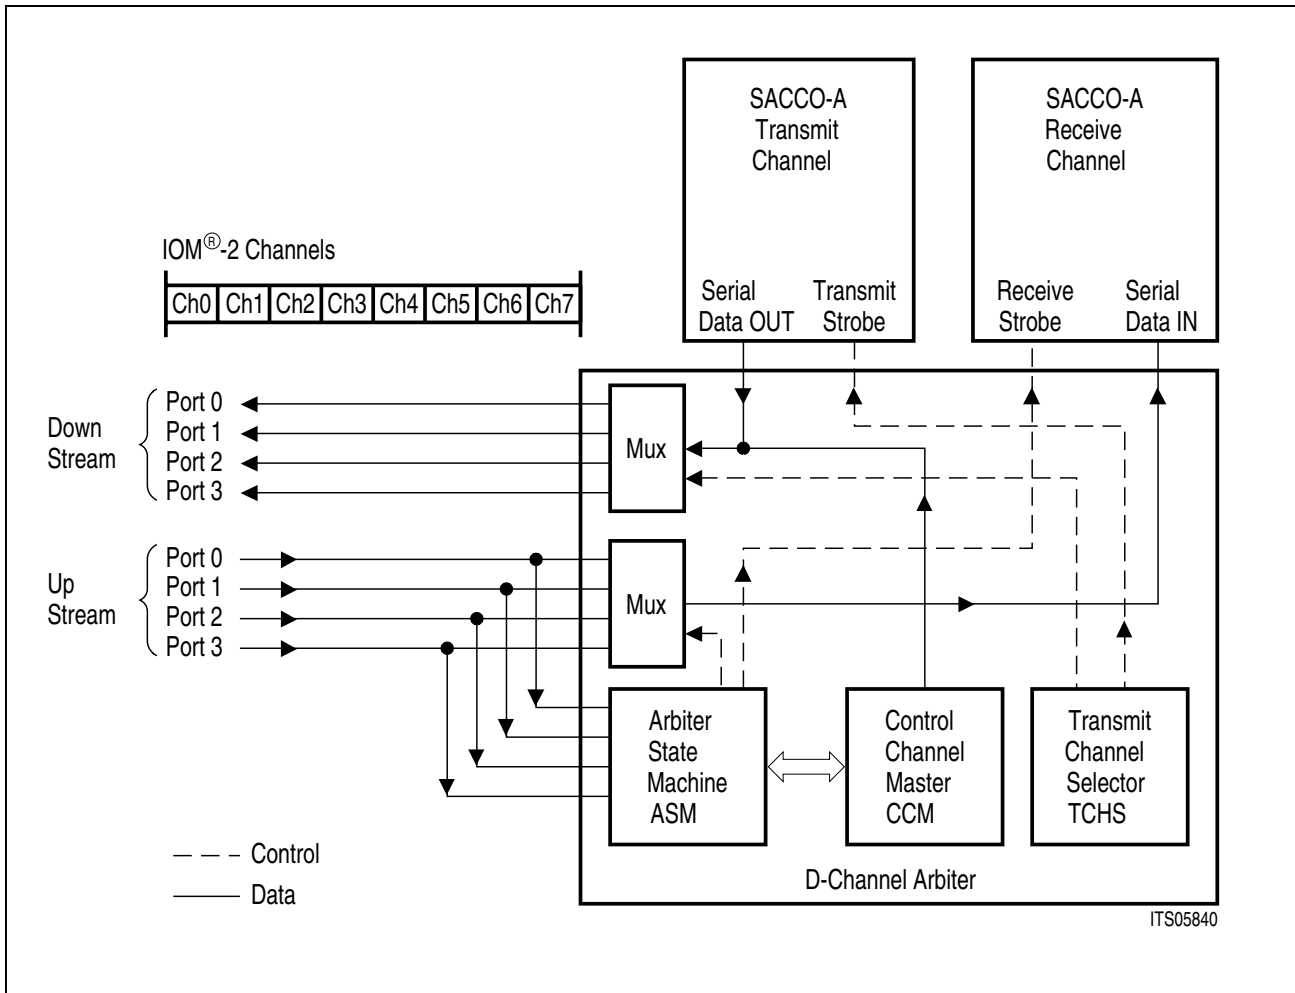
SACCO-A Transmit Channel

SACCO-A Receive Channel

IOM®-2 Channels

| Ch0 | Ch1 | Ch2 | Ch3 | Ch4 | Ch5 | Ch6 | Ch7 |
|---|---|---|---|---|---|---|---|

Serial Data OUT

Transmit Strobe

Receive Strobe

Serial Data IN

Down Stream

Port 0
Port 1
Port 2
Port 3

Mux

Up Stream

Port 0
Port 1
Port 2
Port 3

Mux

Arbiter State Machine ASM

Control Channel Master CCM

Transmit Channel Selector TCHS

Control

Data

D-Channel Arbiter

ITS05840